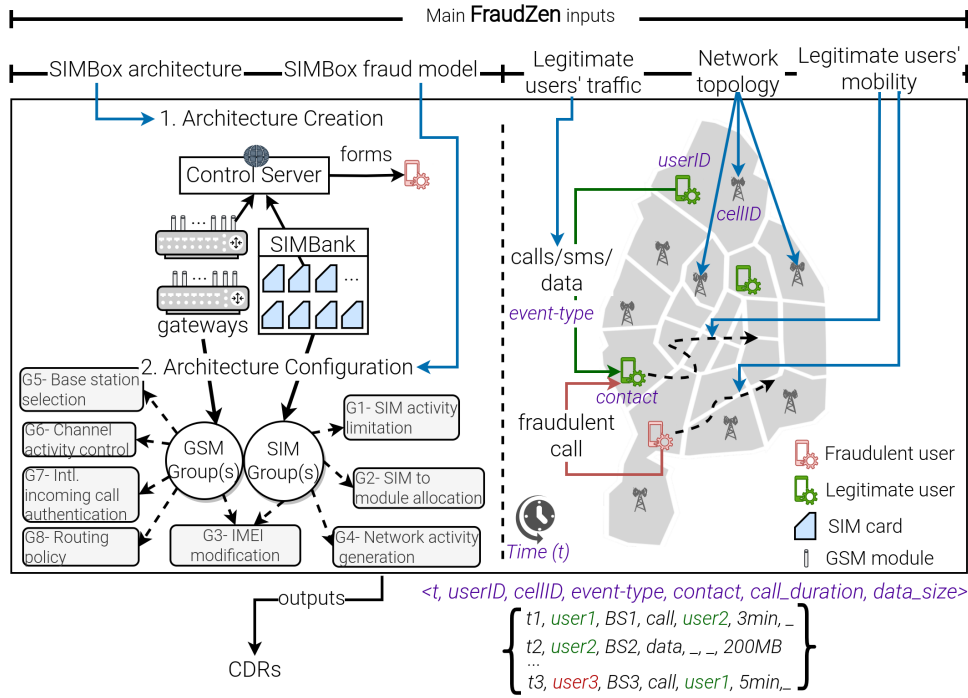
Main **FraudZen** inputs

SIMBox architecture SIMBox fraud model Legitimate users' traffic Network topology Legitimate users' mobility

1. Architecture Creation

Control Server forms

SIMBank

...

...

...

gateways

2. Architecture Configuration

G5- Base station selection

G6- Channel activity control

G7- Intl. incoming call authentication

G8- Routing policy

GSM Group(s)

SIM Group(s)

G1- SIM activity limitation

G2- SIM to module allocation

G3- IMEI modification

G4- Network activity generation

userID

cellID

calls/sms/ data

event-type

contact

fraudulent call

Time (t)

Fraudulent user

Legitimate user

SIM card

GSM module

outputs

CDRs

<t, userID, cellID, event-type, contact, call_duration, data_size>

t1, user1, BS1, call, user2, 3min, _

t2, user2, BS2, data, _, _, 200MB

...

t3, user3, BS3, call, user1, 5min,_